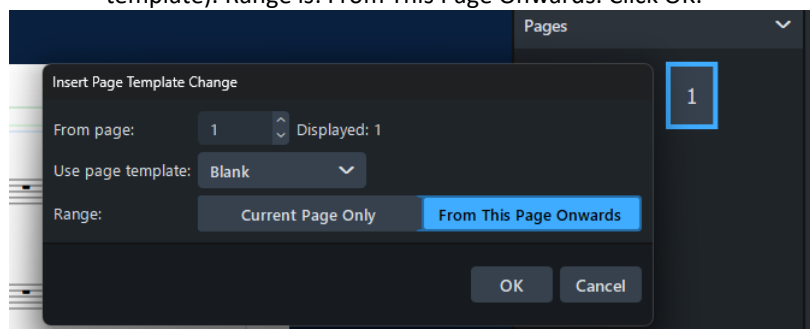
template). Range is: From This Page Onwards. Click OK.

Pages

Insert Page Template Change

From page: 1 Displayed: 1

Use page template: Blank

Range: Current Page Only From This Page Onwards

OK Cancel

1